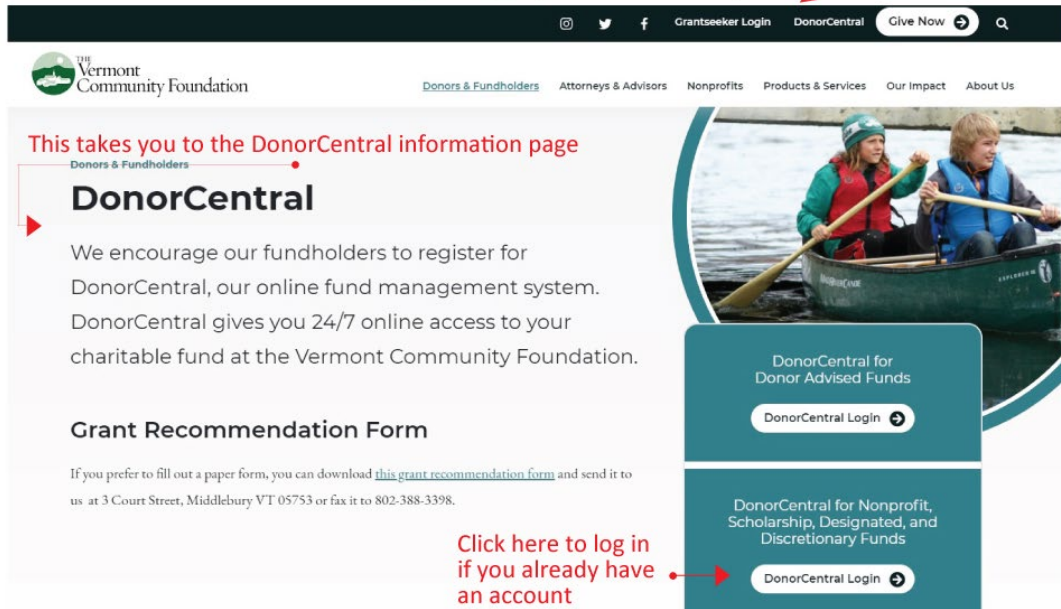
Grantseeker Login DonorCentral Give Now

THE Vermont Community Foundation

Donors & Fundholders Attorneys & Advisors Nonprofits Products & Services Our Impact About Us

This takes you to the DonorCentral information page

Donors & Fundholders

DonorCentral

We encourage our fundholders to register for DonorCentral, our online fund management system. DonorCentral gives you 24/7 online access to your charitable fund at the Vermont Community Foundation.

Grant Recommendation Form

If you prefer to fill out a paper form, you can download this grant recommendation form and send it to us at 3 Court Street, Middlebury VT 05753 or fax it to 802-388-3398.

DonorCentral for Donor Advised Funds

DonorCentral Login

DonorCentral for Nonprofit, Scholarship, Designated, and Discretionary Funds

Click here to log in if you already have an account

DonorCentral Login